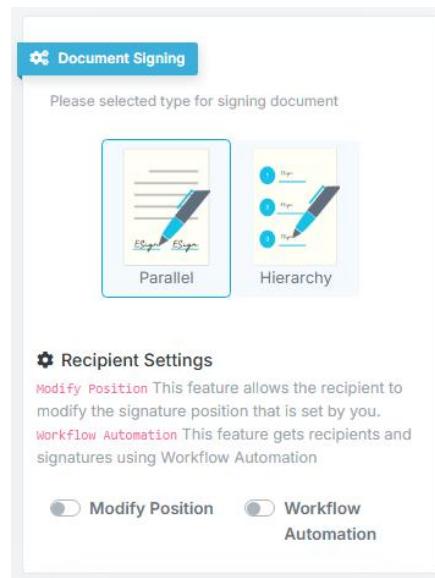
Document Signing

Please selected type for signing document

Parallel

Hierarchy

Recipient Settings

Modify Position This feature allows the recipient to modify the signature position that is set by you.

Workflow Automation This feature gets recipients and signatures using Workflow Automation

Modify Position

Workflow Automation